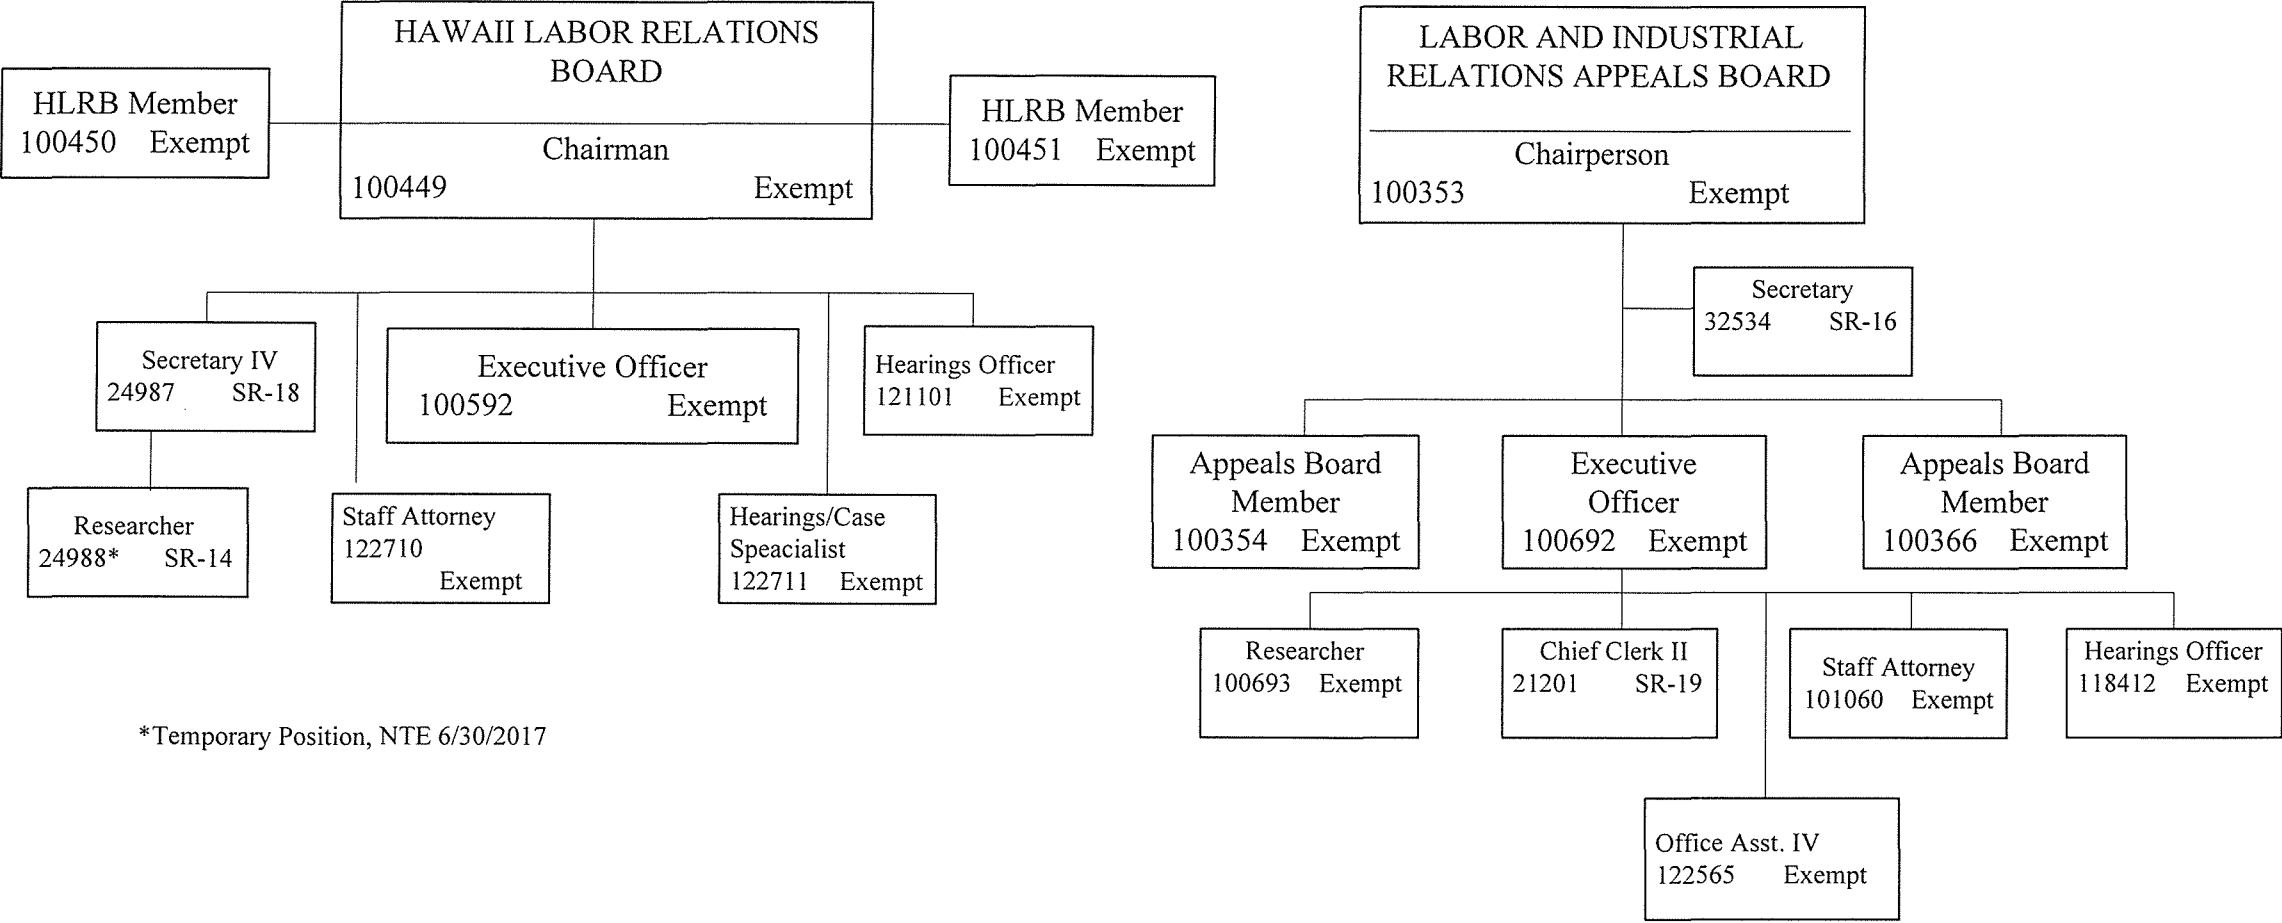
HLRB Member
100450 Exempt

HAWAII LABOR RELATIONS BOARD

Chairman
100449 Exempt

HLRB Member
100451 Exempt

Secretary IV
24987 SR-18

Executive Officer
100592 Exempt

Hearings Officer
121101 Exempt

Researcher
24988* SR-14

Staff Attorney
122710
Exempt

Hearings/Case Speacialist
122711 Exempt

*Temporary Position, NTE 6/30/2017

LABOR AND INDUSTRIAL RELATIONS APPEALS BOARD

Chairperson
100353 Exempt

Secretary
32534 SR-16

Appeals Board Member
100354 Exempt

Executive Officer
100692 Exempt

Appeals Board Member
100366 Exempt

Researcher
100693 Exempt

Chief Clerk II
21201 SR-19

Staff Attorney
101060 Exempt

Hearings Officer
118412 Exempt

Office Asst. IV
122565 Exempt